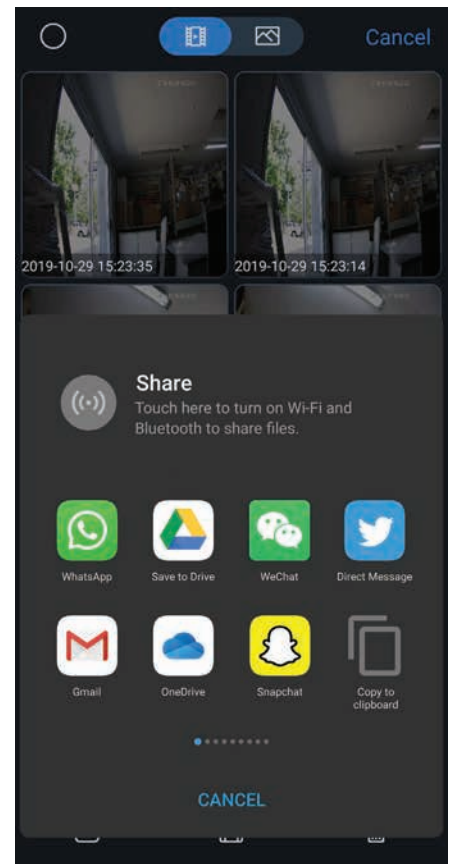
Cancel

2019-10-29 15:23:35
2019-10-29 15:23:14

Share
Touch here to turn on Wi-Fi and Bluetooth to share files.

WhatsApp
Save to Drive
WeChat
Direct Message
Gmail
OneDrive
Snapchat
Copy to clipboard

CANCEL